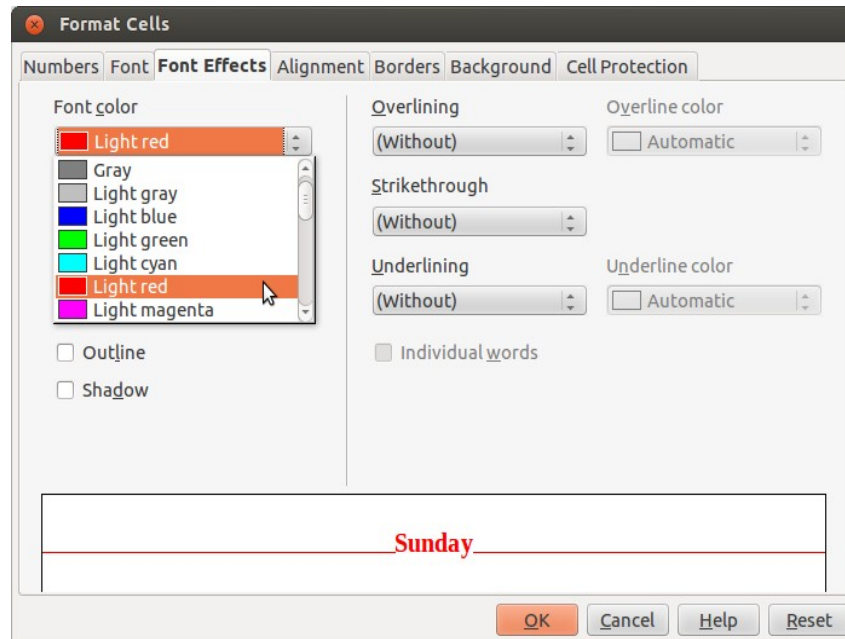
Format Cells

Numbers Font Font Effects Alignment Borders Background Cell Protection

Font color

Light red

Gray
Light gray
Light blue
Light green
Light cyan
Light red
Light magenta

Outline

Shadow

Overlining

(Without)

Overline color

Automatic

Strikethrough

(Without)

Underlining

(Without)

Underline color

Automatic

Individual words

Sunday

OK Cancel Help Reset